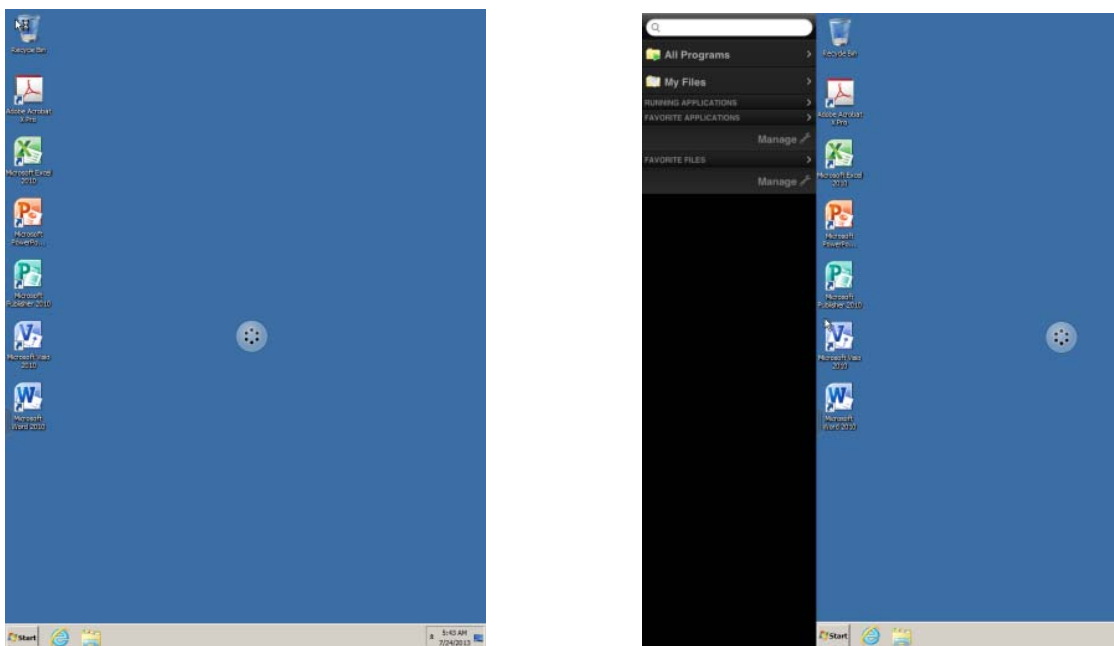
Recycle Bin

Adobe Acrobat X Pro

Microsoft Excel 2010

Microsoft PowerPo...

Microsoft Publisher 2010

Microsoft Visio 2010

Microsoft Word 2010

Start

5:43 AM
7/24/2013

All Programs

My Files

RUNNING APPLICATIONS

FAVORITE APPLICATIONS

Manage

FAVORITE FILES

Manage

Recycle Bin

Adobe Acrobat X Pro

Microsoft Excel 2010

Microsoft PowerPo...

Microsoft Publisher 2010

Microsoft Visio 2010

Microsoft Word 2010

Start